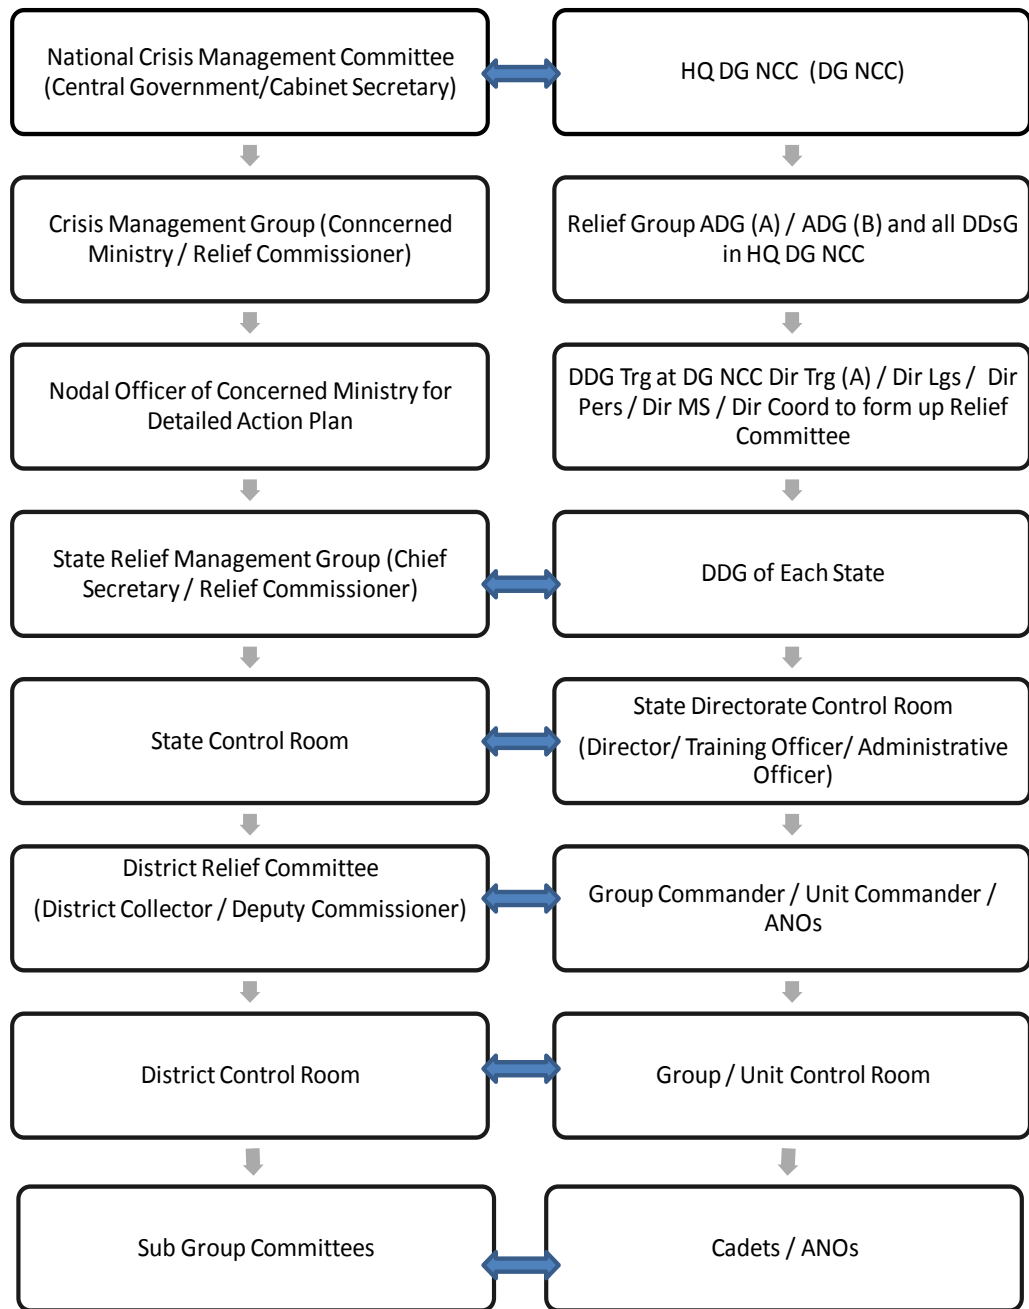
National Crisis Management Committee (Central Government/Cabinet Secretary)

HQ DG NCC (DG NCC)

Crisis Management Group (Conncerned Ministry / Relief Commissioner)

Relief Group ADG (A) / ADG (B) and all DDsG in HQ DG NCC

Nodal Officer of Concerned Ministry for Detailed Action Plan

DDG Trg at DG NCC Dir Trg (A) / Dir Lgs / Dir Pers / Dir MS / Dir Coord to form up Relief Committee

State Relief Management Group (Chief Secretary / Relief Commissioner)

DDG of Each State

State Control Room

State Directorate Control Room

(Director/ Training Officer/ Administrative Officer)

District Relief Committee

(District Collector / Deputy Commissioner)

Group Commander / Unit Commander / ANOs

District Control Room

Group / Unit Control Room

Sub Group Committees

Cadets / ANOs